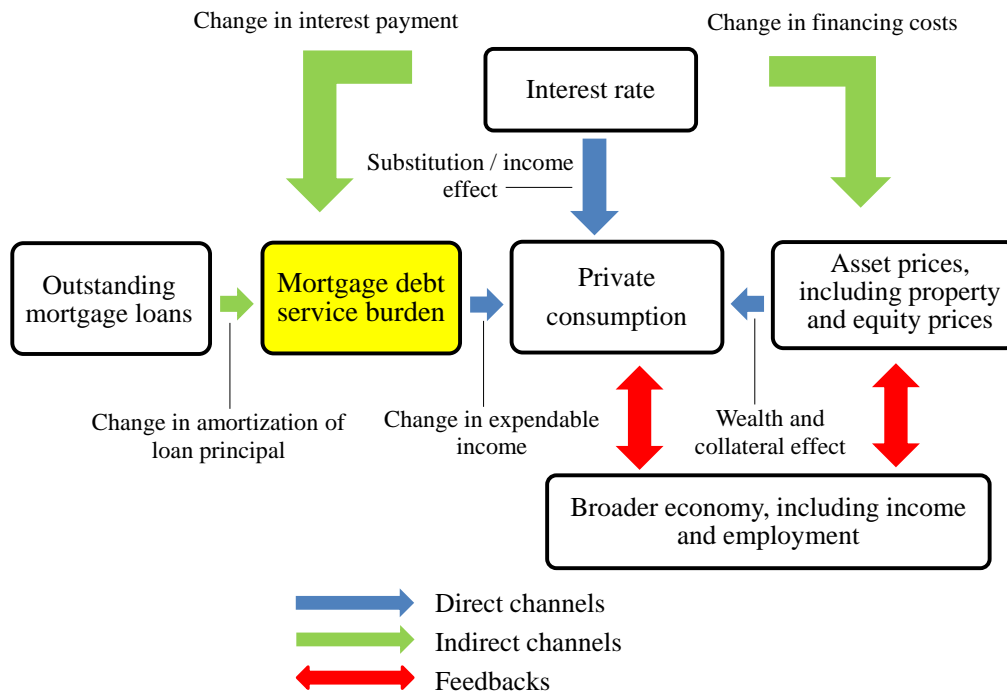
Change in interest payment

Change in financing costs

Interest rate

Substitution / income effect

Outstanding mortgage loans

Mortgage debt service burden

Private consumption

Asset prices, including property and equity prices

Change in amortization of loan principal

Change in expendable income

Wealth and collateral effect

Broader economy, including income and employment

Direct channels

Indirect channels

Feedbacks